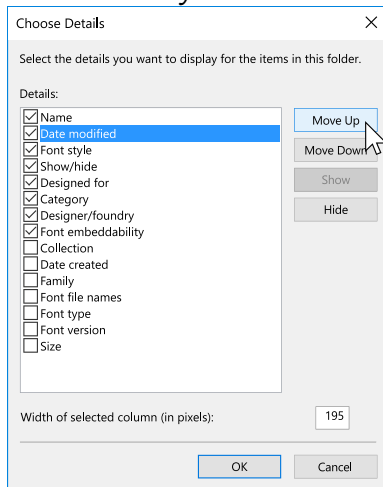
Choose Details

Select the details you want to display for the items in this folder.

Details:

Name
Date modified
Font style
Show/hide
Designed for
Category
Designer/foundry
Font embeddability
Collection
Date created
Family
Font file names
Font type
Font version
Size

Move Up
Move Down
Show
Hide

Width of selected column (in pixels): 195

OK
Cancel